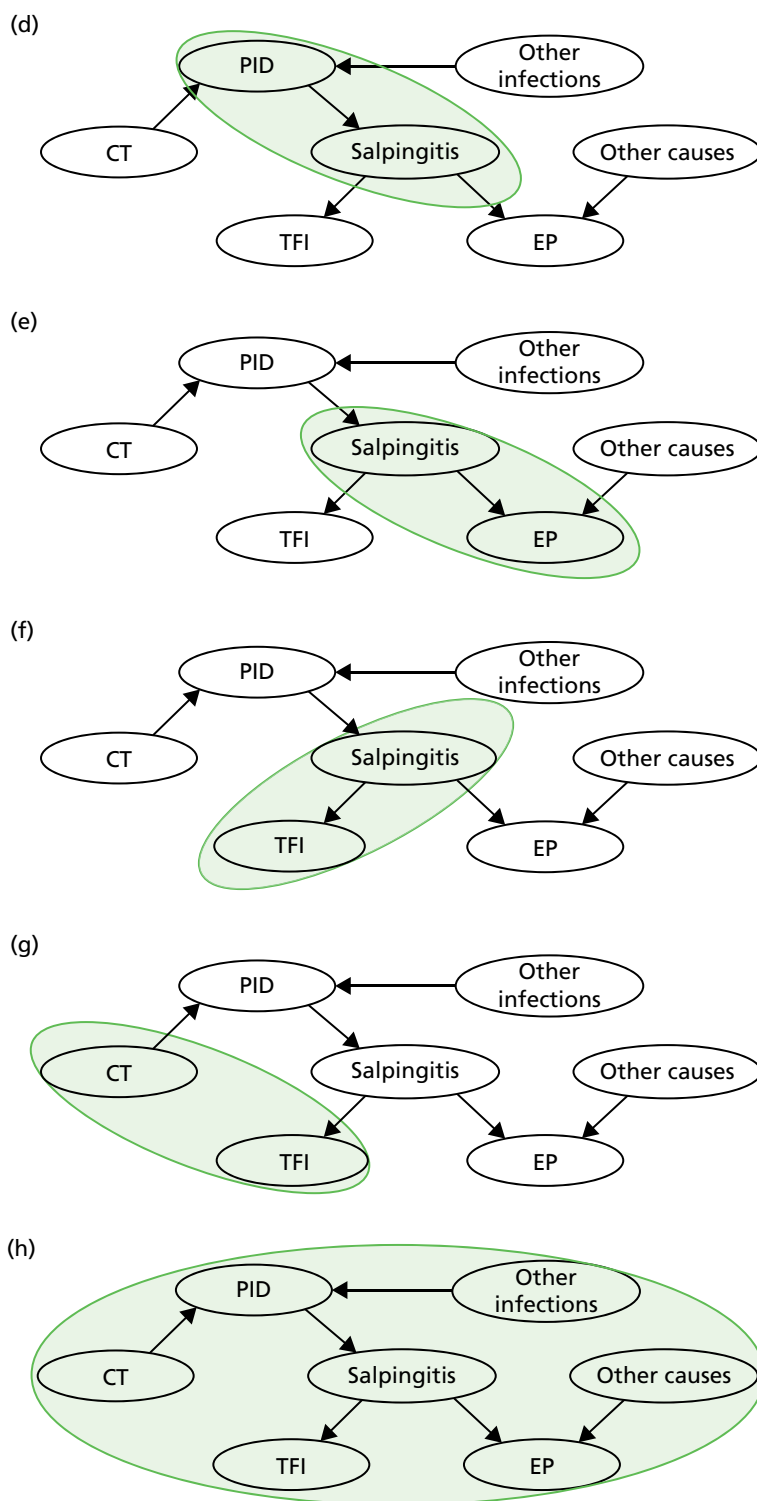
(d)

PID

Other infections

CT

Salpingitis

Other causes

TFI

EP

(e)

PID

Other infections

CT

Salpingitis

Other causes

TFI

EP

(f)

PID

Other infections

CT

Salpingitis

Other causes

TFI

EP

(g)

PID

Other infections

CT

Salpingitis

Other causes

TFI

EP

(h)

PID

Other infections

CT

Salpingitis

Other causes

TFI

EP